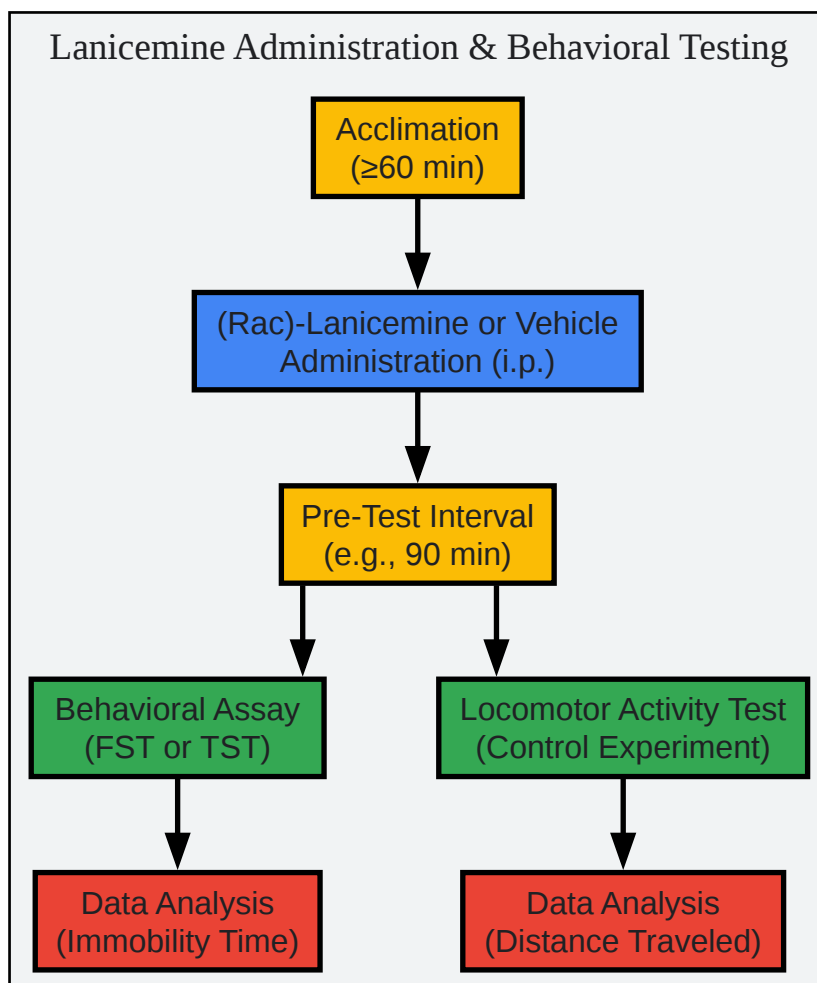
Lanicemine Administration & Behavioral Testing

Acclimation
(≥60 min)

(Rac)-Lanicemine or Vehicle
Administration (i.p.)

Pre-Test Interval
(e.g., 90 min)

Behavioral Assay
(FST or TST)

Locomotor Activity Test
(Control Experiment)

Data Analysis
(Immobility Time)

Data Analysis
(Distance Traveled)